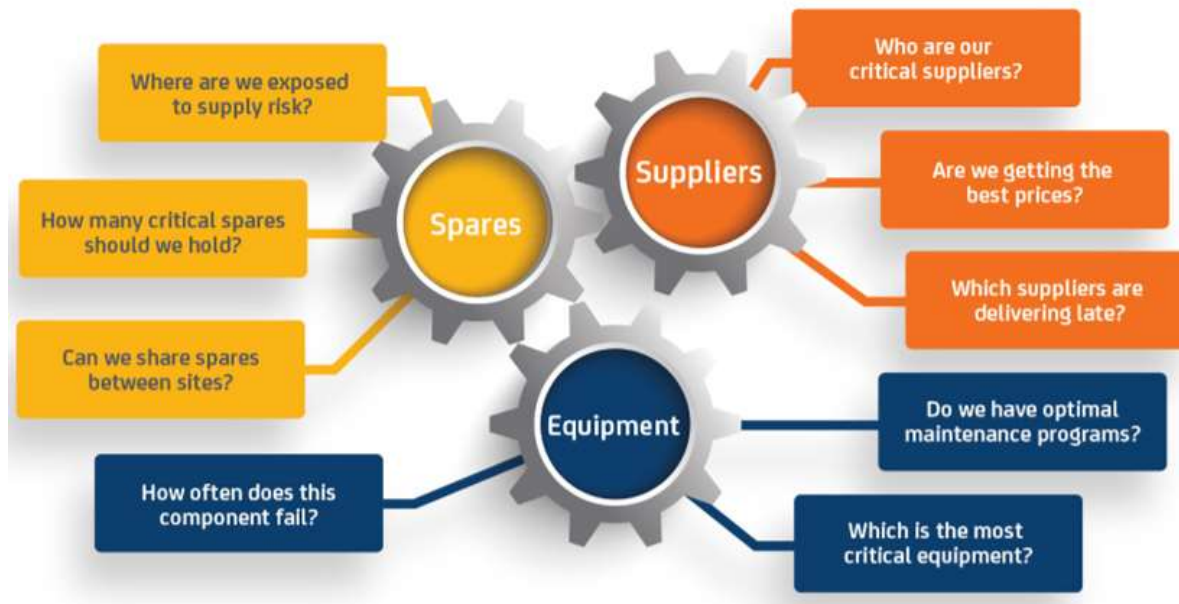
Where are we exposed to supply risk?

How many critical spares should we hold?

Can we share spares between sites?

Spares

Suppliers

Who are our critical suppliers?

Are we getting the best prices?

Which suppliers are delivering late?

Equipment

Do we have optimal maintenance programs?

How often does this component fail?

Which is the most critical equipment?